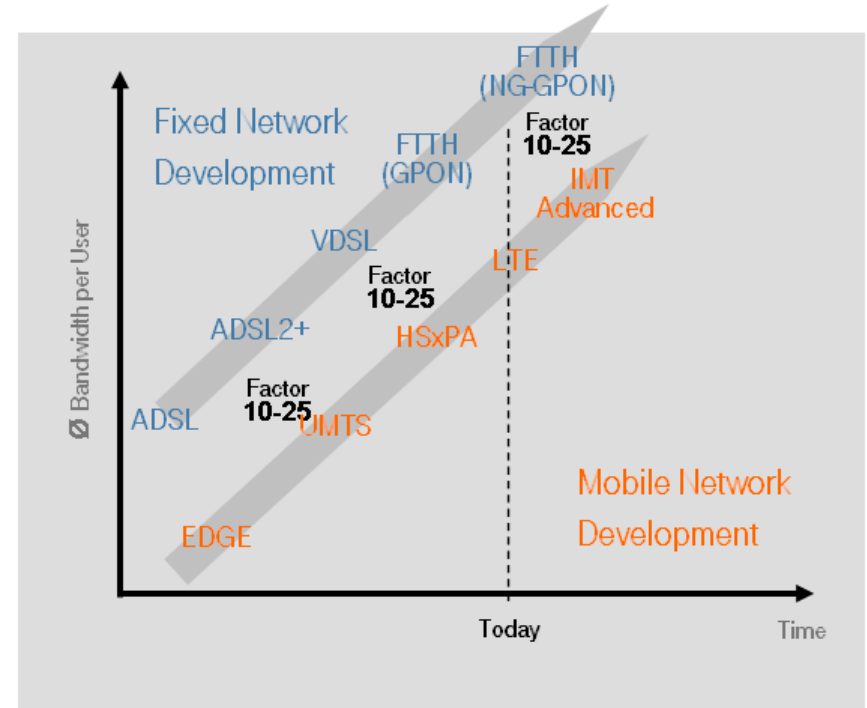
Fixed Network Development

FTTH (NG-GPON)

FTTH (GPON)

Factor 10-25

IMT Advanced

VDSL

LTE

Factor 10-25

ADSL2+

HSxPA

Factor 10-25

ADSL

UMTS

Ø Bandwidth per User

Mobile Network Development

EDGE

Today

Time